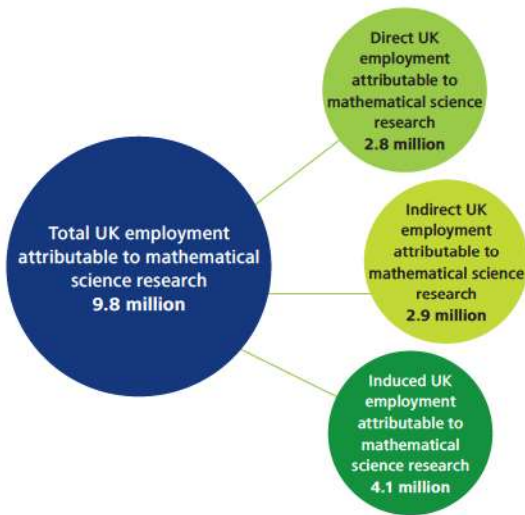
Total UK employment attributable to mathematical science research
9.8 million

Direct UK employment attributable to mathematical science research
2.8 million

Indirect UK employment attributable to mathematical science research
2.9 million

Induced UK employment attributable to mathematical science research
4.1 million